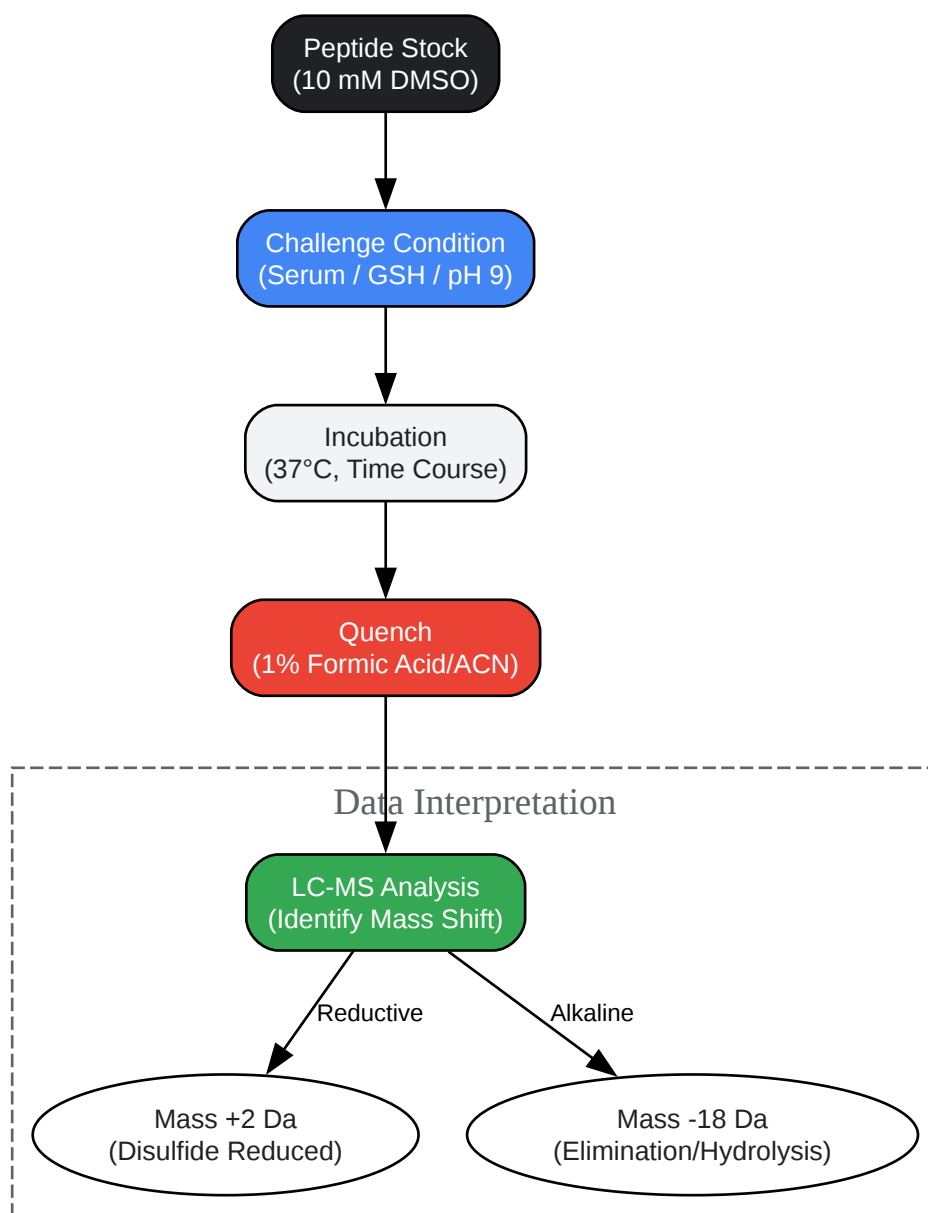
Peptide Stock
(10 mM DMSO)

Challenge Condition
(Serum / GSH / pH 9)

Incubation
(37°C, Time Course)

Quench
(1% Formic Acid/ACN)

Data Interpretation

LC-MS Analysis
(Identify Mass Shift)

Reductive

Alkaline

Mass +2 Da
(Disulfide Reduced)

Mass -18 Da
(Elimination/Hydrolysis)